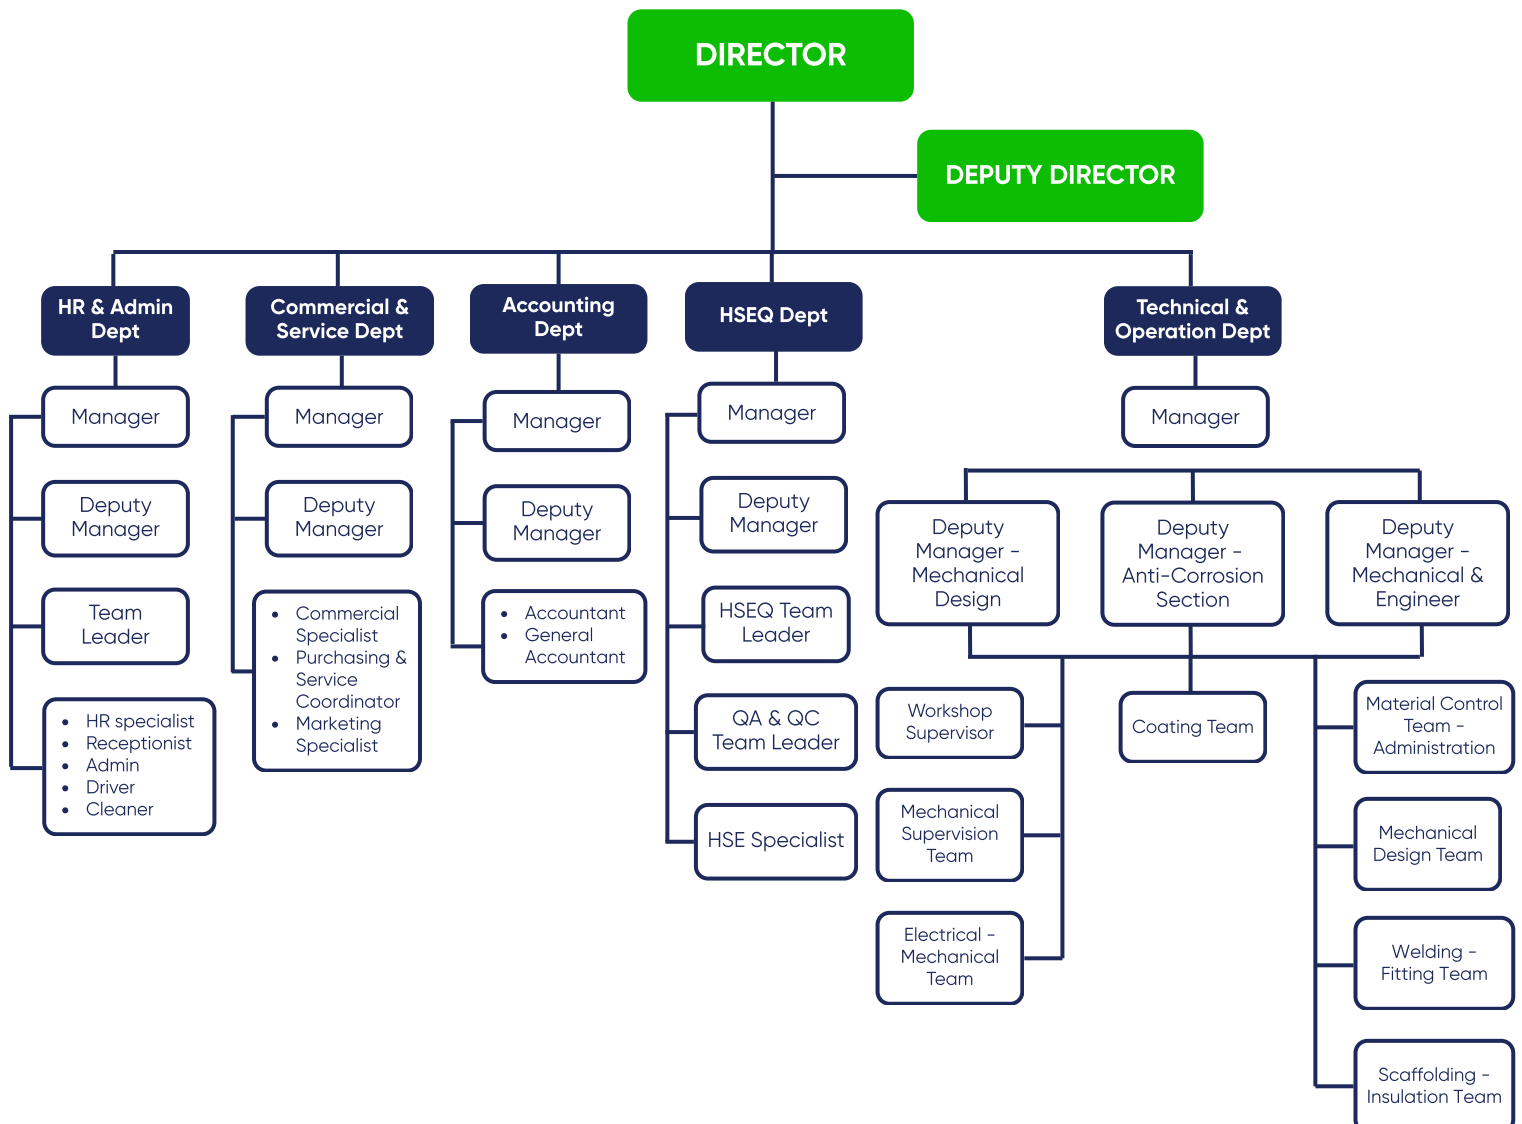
DIRECTOR

DEPUTY DIRECTOR

HR & Admin Dept

Manager

Deputy Manager

Team Leader

- HR specialist
- Receptionist
- Admin
- Driver
- Cleaner

Commercial & Service Dept

Manager

Deputy Manager

- Commercial Specialist
- Purchasing & Service Coordinator
- Marketing Specialist

Accounting Dept

Manager

Deputy Manager

- Accountant
- General Accountant

HSEQ Dept

Manager

Deputy Manager

HSEQ Team Leader

QA & QC Team Leader

HSE Specialist

Technical & Operation Dept

Manager

Deputy Manager - Mechanical Design

Deputy Manager - Anti-Corrosion Section

Deputy Manager - Mechanical & Engineer

Workshop Supervisor

Mechanical Supervision Team

Electrical - Mechanical Team

Coating Team

Material Control Team - Administration

Mechanical Design Team

Welding - Fitting Team

Scaffolding - Insulation Team